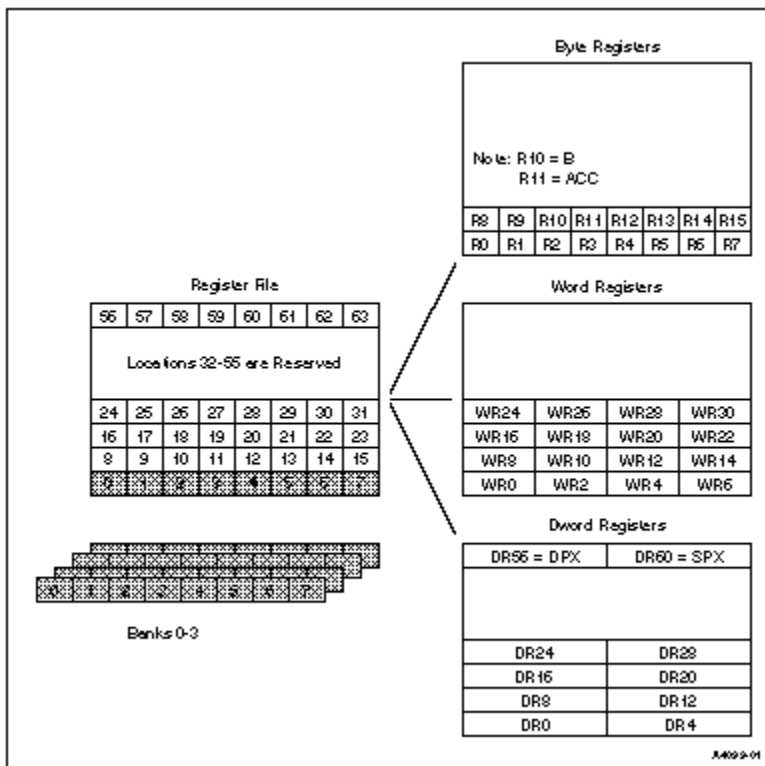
Byte Registers

Note: R10 = B
R11 = ACC

| R8 | R9 | R10 | R11 | R12 | R13 | R14 | R15 |
|---|---|---|---|---|---|---|---|
| R0 | R1 | R2 | R3 | R4 | R5 | R6 | R7 |

Register File

| 56 | 57 | 58 | 59 | 60 | 61 | 62 | 63 |
|---|---|---|---|---|---|---|---|

Locations 32-55 are Reserved

| 24 | 25 | 26 | 27 | 28 | 29 | 30 | 31 |
|---|---|---|---|---|---|---|---|
| 16 | 17 | 18 | 19 | 20 | 21 | 22 | 23 |
| 8 | 9 | 10 | 11 | 12 | 13 | 14 | 15 |
| 0 | 1 | 2 | 3 | 4 | 5 | 6 | 7 |

Word Registers

| WR24 | WR26 | WR28 | WR30 |
|---|---|---|---|
| WR16 | WR18 | WR20 | WR22 |
| WR8 | WR10 | WR12 | WR14 |
| WR0 | WR2 | WR4 | WR6 |

Dword Registers

| DR56 = DPX | DR60 = SPX |
|---|---|
| DR24 | DR28 |
| DR16 | DR20 |
| DR8 | DR12 |
| DR0 | DR4 |

0 1 2 3 4 5 6 7

Banks 0-3

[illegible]